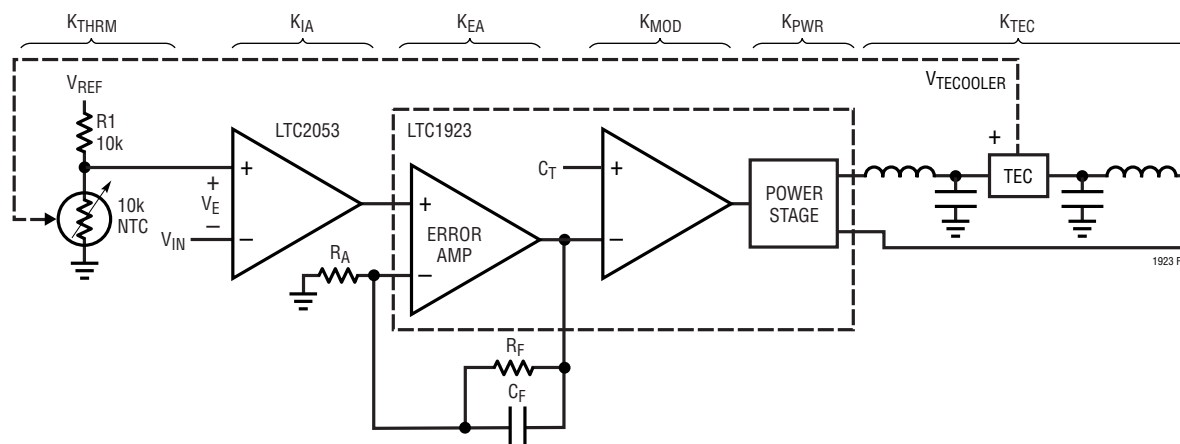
$K_{THRM}$ $K_{IA}$ $K_{EA}$ $K_{MOD}$ $K_{PWR}$ $K_{TEC}$

$V_{TECOOLER}$

$V_{REF}$

R1
10k

LTC2053

LTC1923

+
$V_E$
–

10k
NTC

$V_{IN}$

+

–

$C_T$

+

–

+

ERROR
AMP

–

POWER
STAGE

+

TEC

$R_A$

$R_F$

$C_F$

1923 F